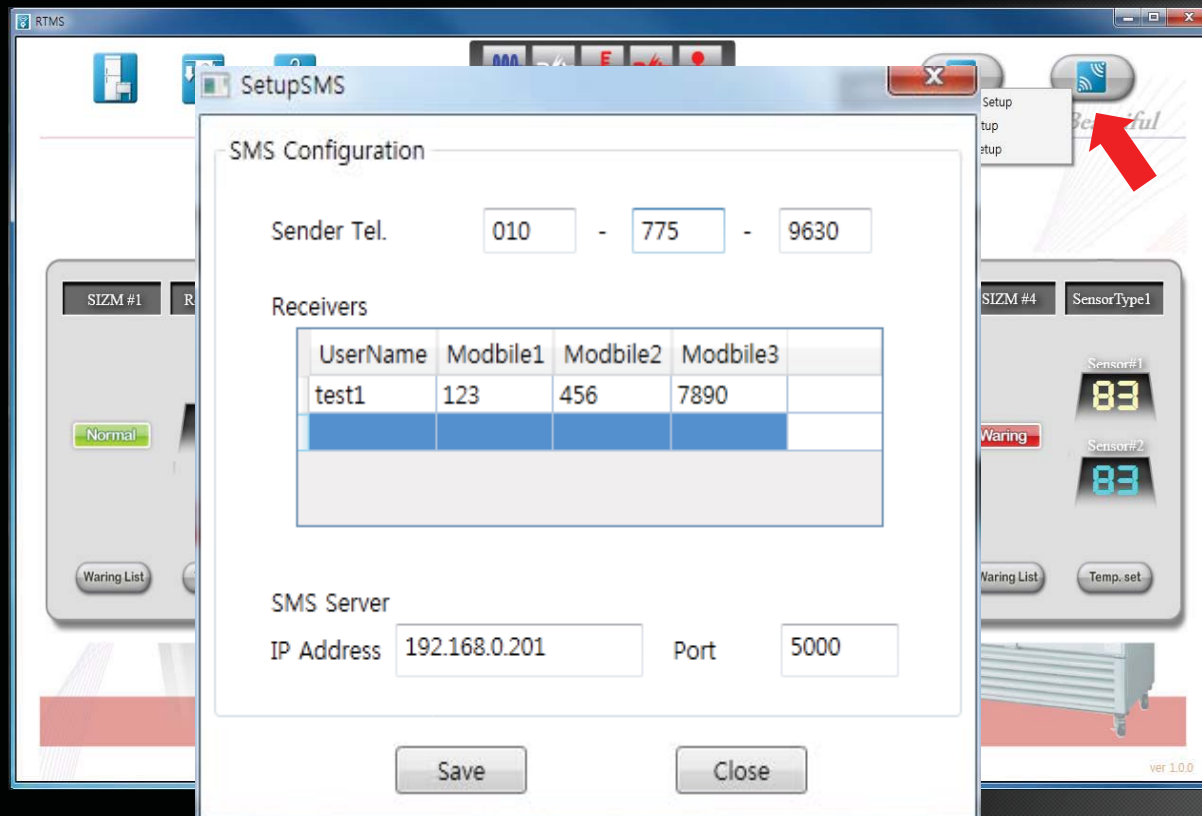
RTMS

SetupSMS

Setup
tup
etup

Bea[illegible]iful

SMS Configuration

Sender Tel. 010 - 775 - 9630

Receivers

| UserName | Modbile1 | Modbile2 | Modbile3 |
|---|---|---|---|
| test1 | 123 | 456 | 7890 |
| | | | |

SMS Server

IP Address 192.168.0.201 Port 5000

Save Close

SIZM #1
R
Normal
Waring List

SIZM #4
SensorType1
Sensor#1
83
Sensor#2
83
Waring
Waring List
Temp. set

ver 1.0.0